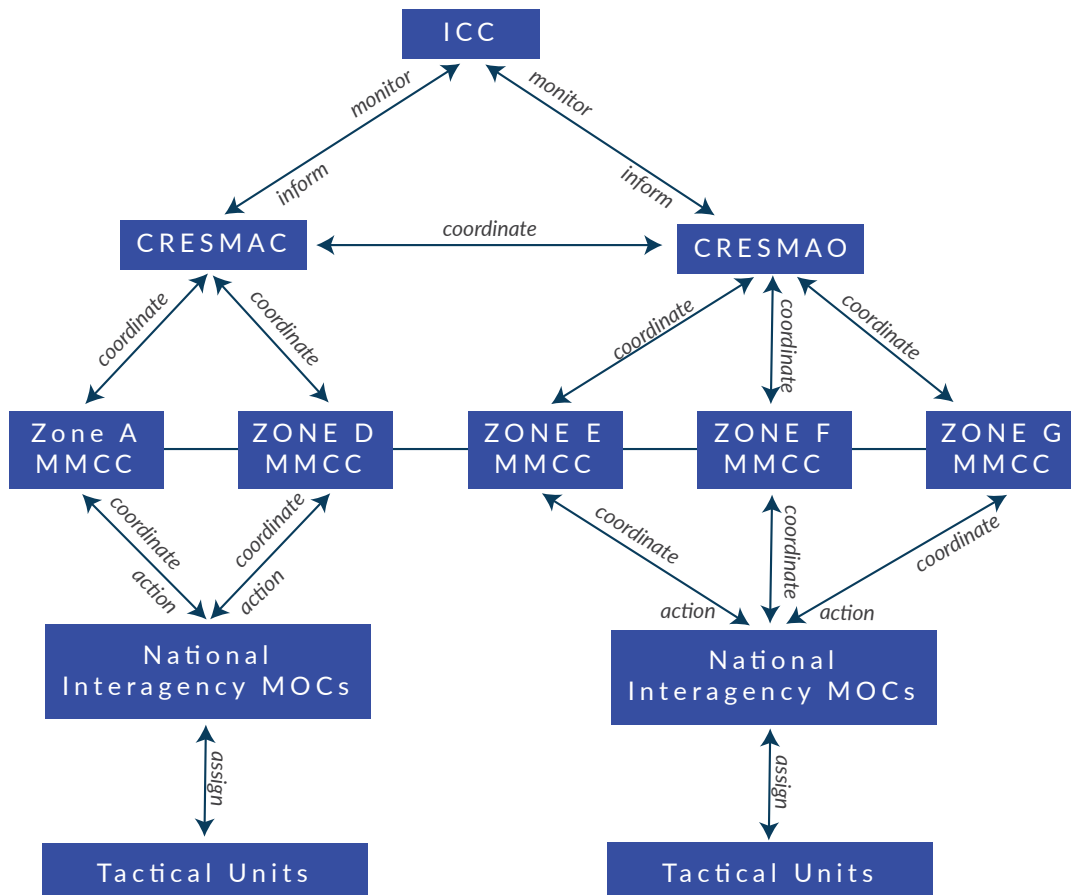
ICC

monitor
inform
monitor
inform

CRESMAC
coordinate
CRESMAO

coordinate
coordinate
coordinate
coordinate
coordinate

Zone A MMCC
ZONE D MMCC
ZONE E MMCC
ZONE F MMCC
ZONE G MMCC

coordinate
action
coordinate
action
coordinate
action
coordinate
coordinate
action

National Interagency MOCs
National Interagency MOCs

assign
assign

Tactical Units
Tactical Units